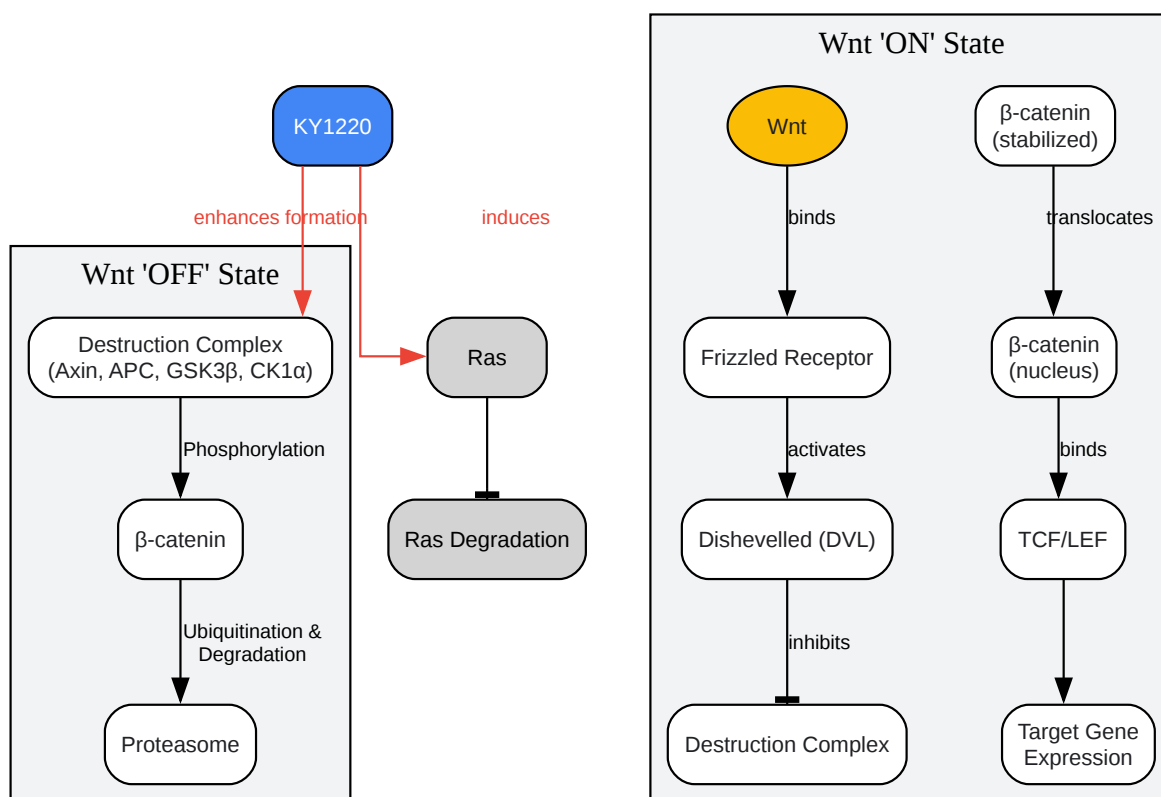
KY1220

enhances formation

induces

Wnt 'OFF' State

Destruction Complex (Axin, APC, GSK3β, CK1α)

Phosphorylation

β-catenin

Ubiquitination & Degradation

Proteasome

Ras

Ras Degradation

Wnt 'ON' State

Wnt

binds

Frizzled Receptor

activates

Dishevelled (DVL)

inhibits

Destruction Complex

β-catenin (stabilized)

translocates

β-catenin (nucleus)

binds

TCF/LEF

Target Gene Expression